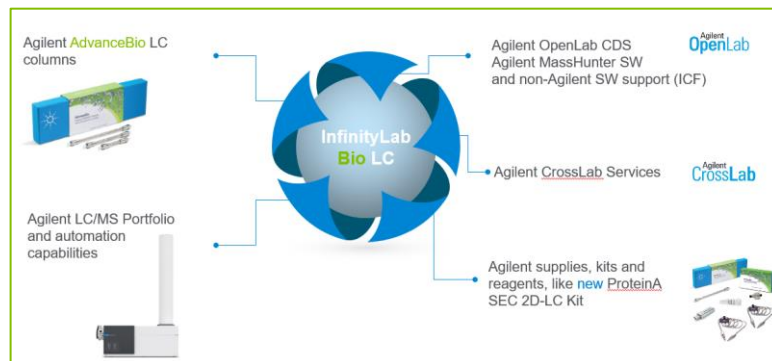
Agilent AdvanceBio LC columns

Agilent OpenLab CDS
Agilent MassHunter SW
and non-Agilent SW support (ICF)

Agilent OpenLab

InfinityLab
Bio LC

Agilent CrossLab Services

Agilent CrossLab

Agilent LC/MS Portfolio and automation capabilities

Agilent supplies, kits and reagents, like new ProteinA SEC 2D-LC Kit